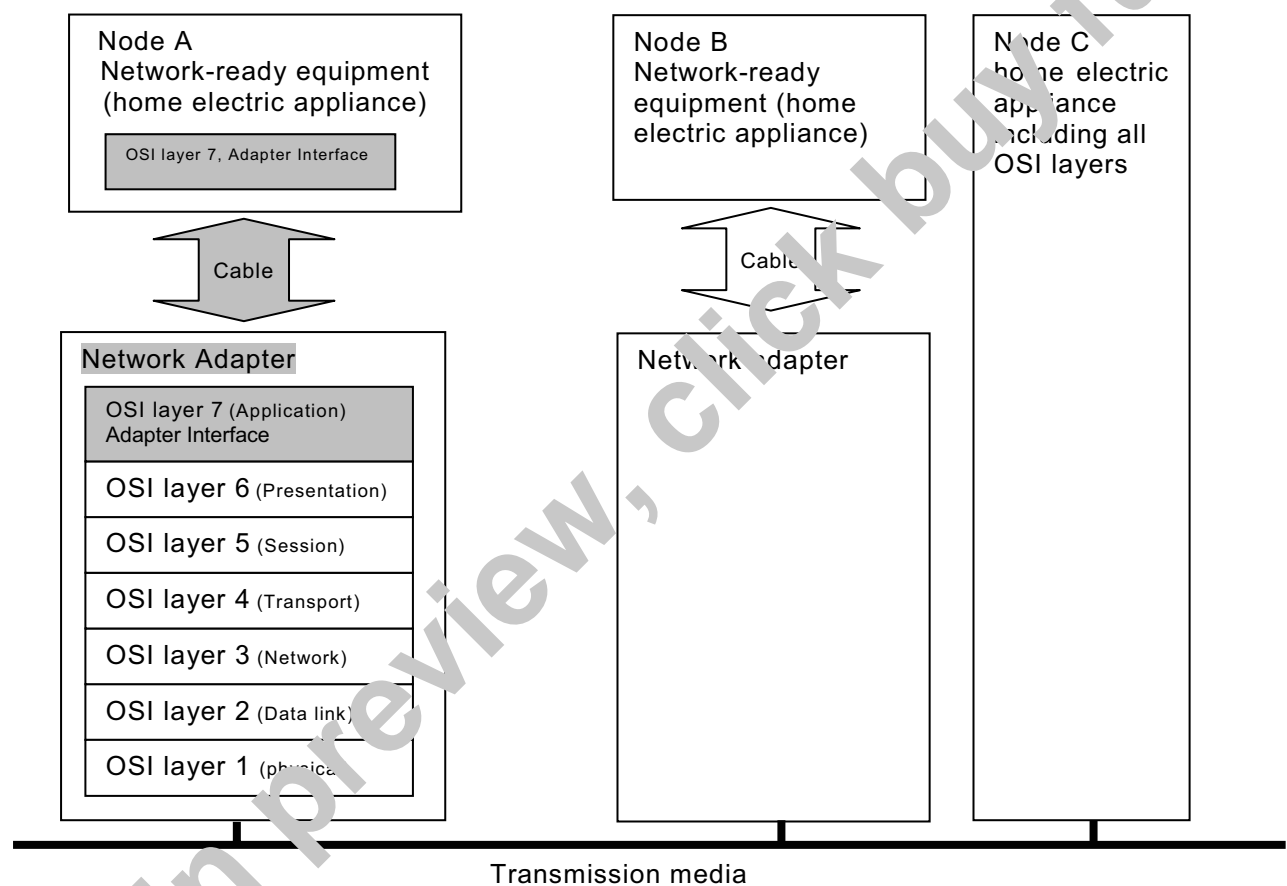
Node A
Network-ready equipment (home electric appliance)

OSI layer 7, Adapter Interface

Cable

Network Adapter

OSI layer 7 (Application) Adapter Interface

OSI layer 6 (Presentation)

OSI layer 5 (Session)

OSI layer 4 (Transport)

OSI layer 3 (Network)

OSI layer 2 (Data link)

OSI layer 1 (physica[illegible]

Node B
Network-ready equipment (home electric appliance)

Cable

Netw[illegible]rk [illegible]dapter

N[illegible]de C
ho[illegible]e electric app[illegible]iance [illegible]cluding all OSI layers

Transmission media

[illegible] preview, click buy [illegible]